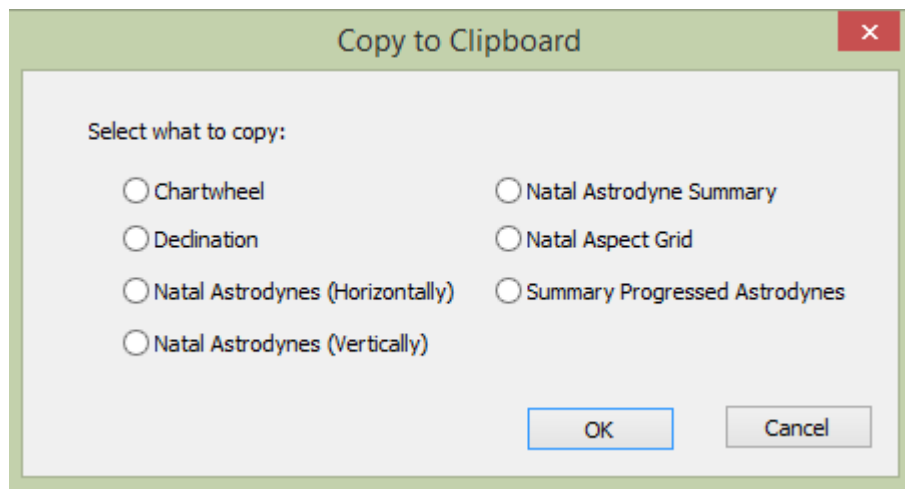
Copy to Clipboard

Select what to copy:

Chartwheel

Declination

Natal Astrodynes (Horizontally)

Natal Astrodynes (Vertically)

Natal Astrodyne Summary

Natal Aspect Grid

Summary Progressed Astrodynes

OK

Cancel